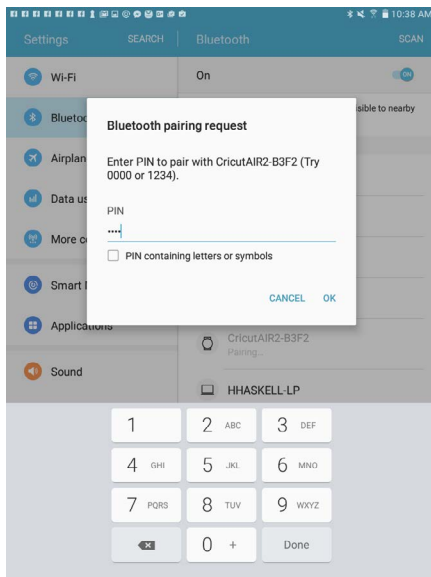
10:38 AM

Settings SEARCH Bluetooth SCAN

Wi-Fi

Blueto

Airplan

Data us

More co

Smart

Applications

Sound

On

ON

isible to nearby

Bluetooth pairing request

Enter PIN to pair with CricutAIR2-B3F2 (Try 0000 or 1234).

PIN

····

PIN containing letters or symbols

CANCEL OK

CricutAIR2-B3F2
Pairing...

HHASKELL-LP

1
2 ABC
3 DEF
4 GHI
5 JKL
6 MNO
7 PQRS
8 TUV
9 WXYZ
0 +
Done